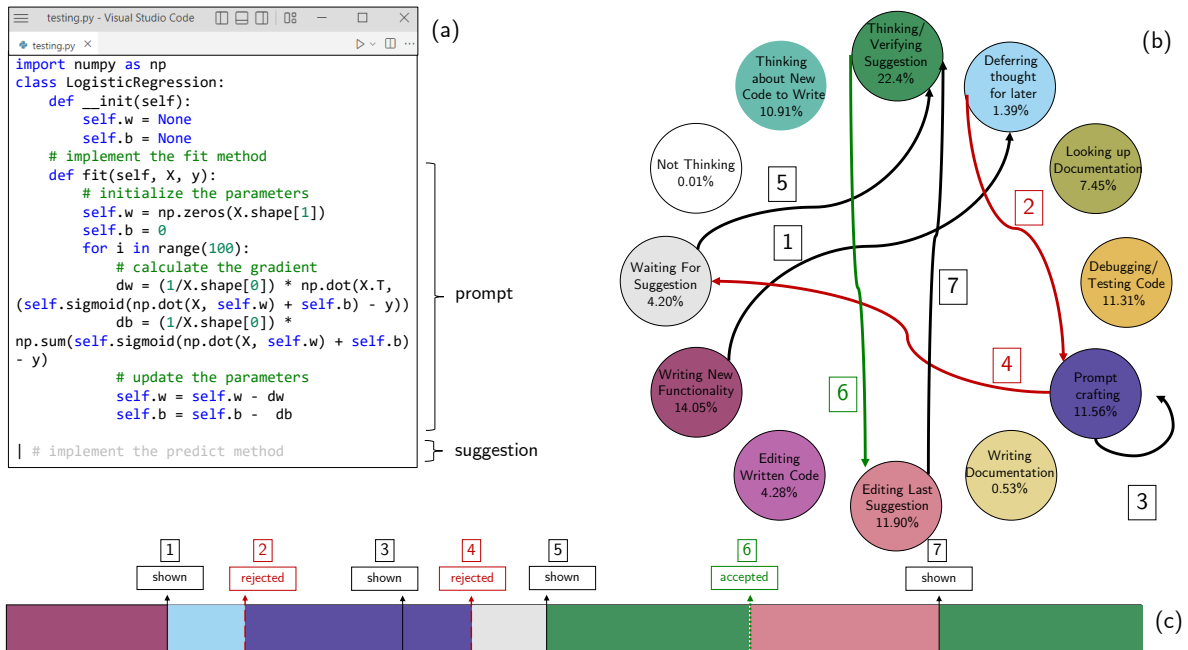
testing.py - Visual Studio Code

testing.py ×

(a)

```
import numpy as np
class LogisticRegression:
    def __init(self):
        self.w = None
        self.b = None
    # implement the fit method
    def fit(self, X, y):
        # initialize the parameters
        self.w = np.zeros(X.shape[1])
        self.b = 0
        for i in range(100):
            # calculate the gradient
            dw = (1/X.shape[0]) * np.dot(X.T, (self.sigmoid(np.dot(X, self.w) + self.b) - y))
            db = (1/X.shape[0]) * np.sum(self.sigmoid(np.dot(X, self.w) + self.b) - y)
            # update the parameters
            self.w = self.w - dw
            self.b = self.b -  db

| # implement the predict method
```

prompt

suggestion

(b)

Thinking/ Verifying Suggestion 22.4%

Thinking about New Code to Write 10.91%

Deferring thought for later 1.39%

Not Thinking 0.01%

Looking up Documentation 7.45%

5

1

2

Waiting For Suggestion 4.20%

Debugging/ Testing Code 11.31%

7

4

Writing New Functionality 14.05%

Prompt crafting 11.56%

6

Editing Written Code 4.28%

Editing Last Suggestion 11.90%

Writing Documentation 0.53%

3

1 shown
2 rejected
3 shown
4 rejected
5 shown
6 accepted
7 shown

(c)